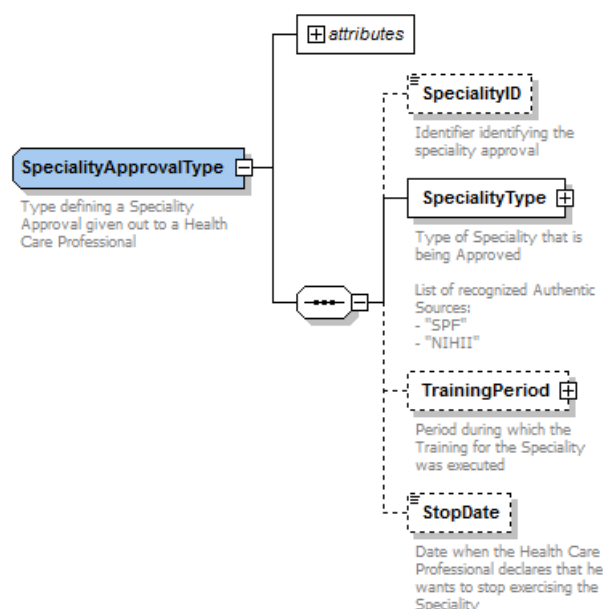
attributes

SpecialityApprovalType

Type defining a Speciality Approval given out to a Health Care Professional

SpecialityID

Identifier identifying the speciality approval

SpecialityType

Type of Speciality that is being Approved

List of recognized Authentic Sources:
- "SPF"
- "NIHII"

TrainingPeriod

Period during which the Training for the Speciality was executed

StopDate

Date when the Health Care Professional declares that he wants to stop exercising the Speciality